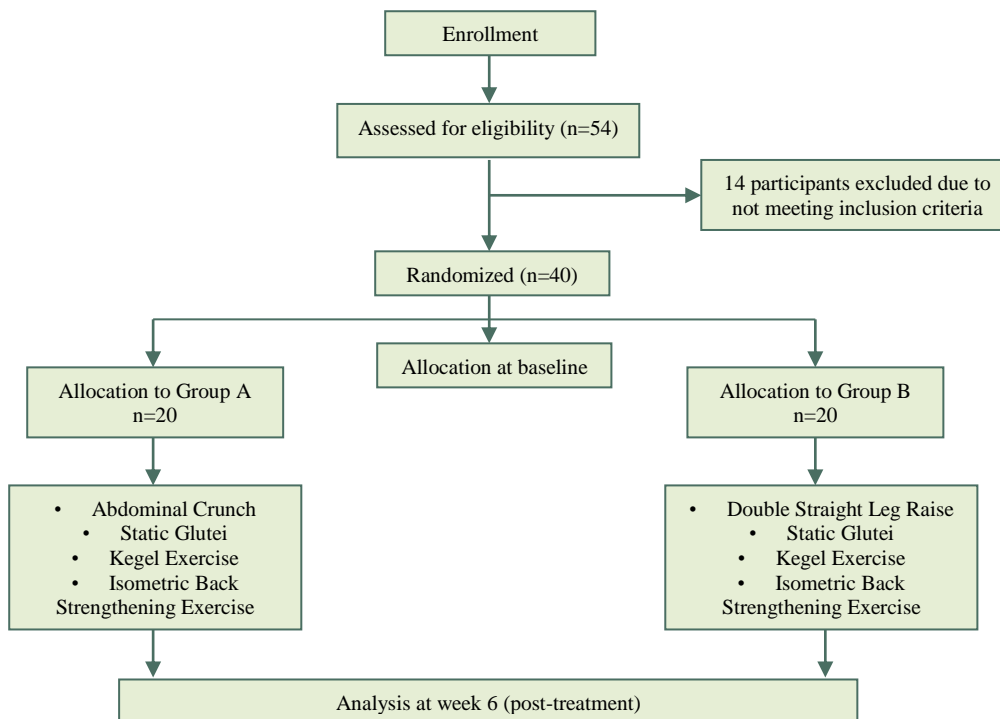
Enrollment

Assessed for eligibility (n=54)

14 participants excluded due to not meeting inclusion criteria

Randomized (n=40)

Allocation to Group A
n=20

Allocation at baseline

Allocation to Group B
n=20

- Abdominal Crunch
- Static Glutei
- Kegel Exercise
- Isometric Back Strengthening Exercise

- Double Straight Leg Raise
- Static Glutei
- Kegel Exercise
- Isometric Back Strengthening Exercise

Analysis at week 6 (post-treatment)